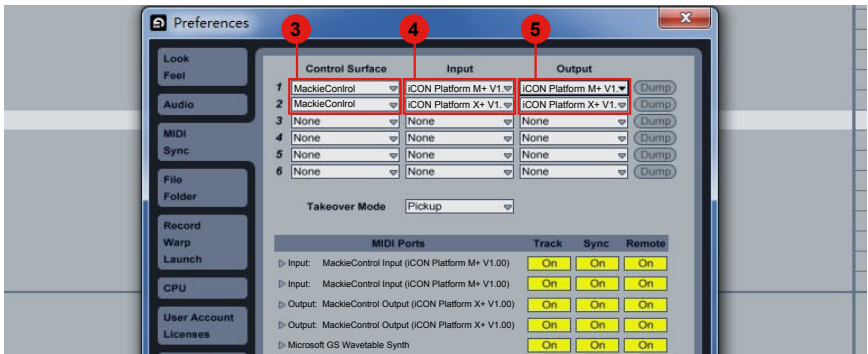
Preferences

Look
Feel

Audio

MIDI
Sync

File
Folder

Record
Warp
Launch

CPU

User Account
Licenses

3 4 5

| | Control Surface | Input | Output | |
|---|---|---|---|---|
| 1 | MackieConlrol | iCON Platform M+ V1. | iCON Platform M+ V1. | Dump |
| 2 | MackieConlrol | iCON Platform X+ V1. | iCON Platform X+ V1. | Dump |
| 3 | None | None | None | Dump |
| 4 | None | None | None | Dump |
| 5 | None | None | None | Dump |
| 6 | None | None | None | Dump |

Takeover Mode Pickup

| MIDI Ports | Track | Sync | Remote |
|---|---|---|---|
| Input: MackieControl Input (iCON Platform M+ V1.00) | On | On | On |
| Input: MackieControl Input (iCON Platform M+ V1.00) | On | On | On |
| Output: MackieControl Output (iCON Platform X+ V1.00) | On | On | On |
| Output: MackieControl Output (iCON Platform X+ V1.00) | On | On | On |
| Microsoft GS Wavetable Synth | On | On | On |